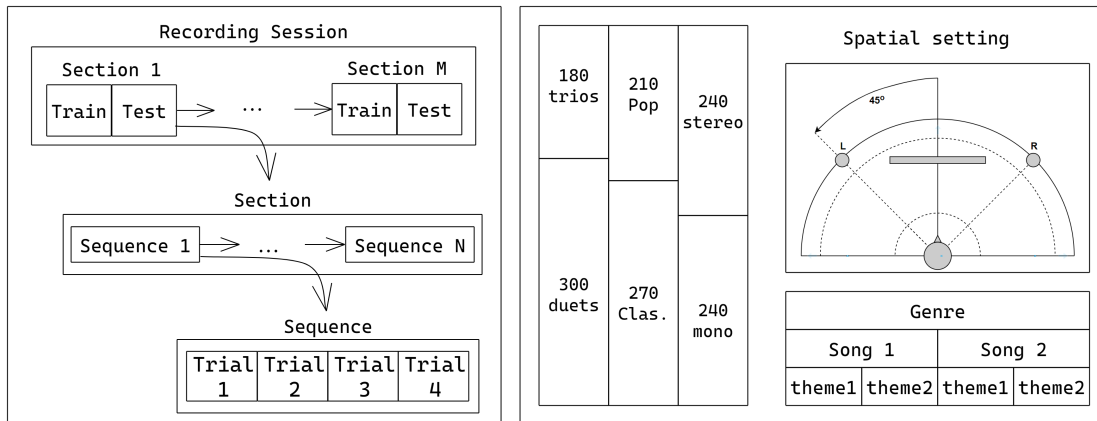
Recording Session

Section 1

Train | Test

...

Section M

Train | Test

Section

Sequence 1

...

Sequence N

Sequence

| Trial 1 | Trial 2 | Trial 3 | Trial 4 |
|---|---|---|---|

180 trios

300 duets

210 Pop

270 Clas.

240 stereo

240 mono

Spatial setting

45°

L

R

| Genre | | | |
|---|---|---|---|
| Song 1 | | Song 2 | |
| theme1 | theme2 | theme1 | theme2 |